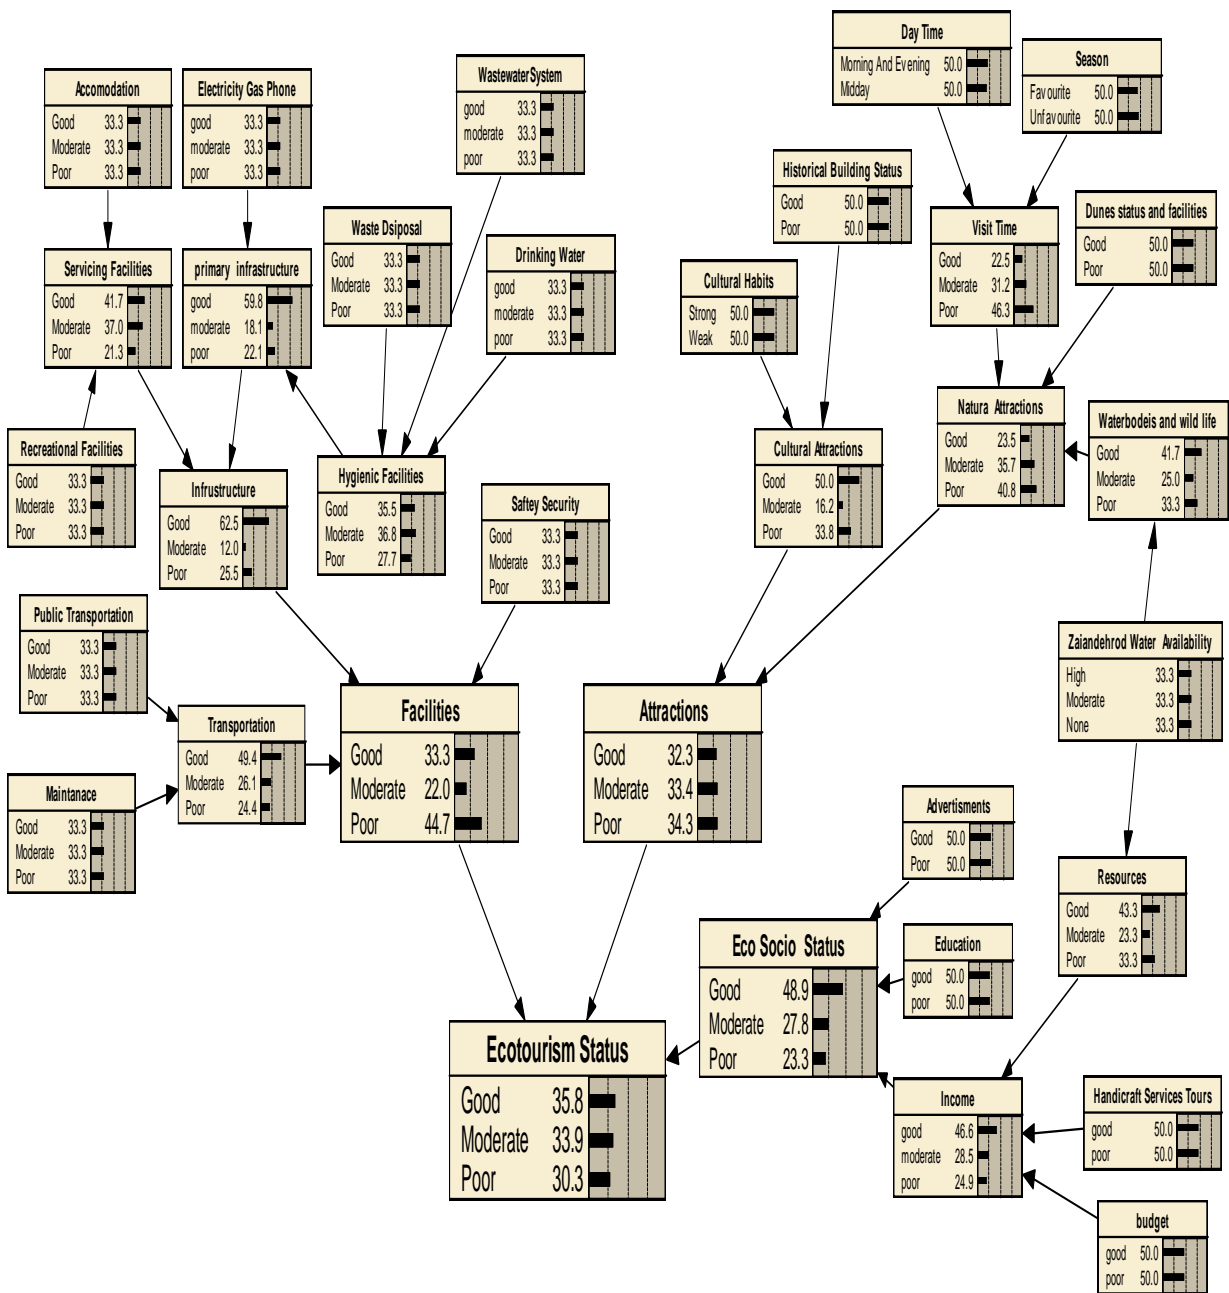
Accomodation
Good 33.3
Moderate 33.3
Poor 33.3

Electricity Gas Phone
good 33.3
moderate 33.3
poor 33.3

WastewaterSystem
good 33.3
moderate 33.3
poor 33.3

Day Time
Morning And Evening 50.0
Midday 50.0

Season
Favourite 50.0
Unfavourite 50.0

Historical Building Status
Good 50.0
Poor 50.0

Waste Dsiposal
Good 33.3
Moderate 33.3
Poor 33.3

Drinking Water
good 33.3
moderate 33.3
poor 33.3

Visit Time
Good 22.5
Moderate 31.2
Poor 46.3

Dunes status and facilities
Good 50.0
Poor 50.0

Servicing Facilities
Good 41.7
Moderate 37.0
Poor 21.3

primary infrastructure
good 59.8
moderate 18.1
poor 22.1

Cultural Habits
Strong 50.0
Weak 50.0

Natura Attractions
Good 23.5
Moderate 35.7
Poor 40.8

Waterbodeis and wild life
Good 41.7
Moderate 25.0
Poor 33.3

Recreational Facilities
Good 33.3
Moderate 33.3
Poor 33.3

Infrustructure
Good 62.5
Moderate 12.0
Poor 25.5

Hygienic Facilities
Good 35.5
Moderate 36.8
Poor 27.7

Saftey Security
Good 33.3
Moderate 33.3
Poor 33.3

Cultural Attractions
Good 50.0
Moderate 16.2
Poor 33.8

Public Transportation
Good 33.3
Moderate 33.3
Poor 33.3

Zaiandehrod Water Availability
High 33.3
Moderate 33.3
None 33.3

Transportation
Good 49.4
Moderate 26.1
Poor 24.4

Facilities
Good 33.3
Moderate 22.0
Poor 44.7

Attractions
Good 32.3
Moderate 33.4
Poor 34.3

Maintanace
Good 33.3
Moderate 33.3
Poor 33.3

Advertisments
Good 50.0
Poor 50.0

Resources
Good 43.3
Moderate 23.3
Poor 33.3

Eco Socio Status
Good 48.9
Moderate 27.8
Poor 23.3

Education
good 50.0
poor 50.0

Ecotourism Status
Good 35.8
Moderate 33.9
Poor 30.3

Income
good 46.6
moderate 28.5
poor 24.9

Handicraft Services Tours
good 50.0
poor 50.0

budget
good 50.0
poor 50.0